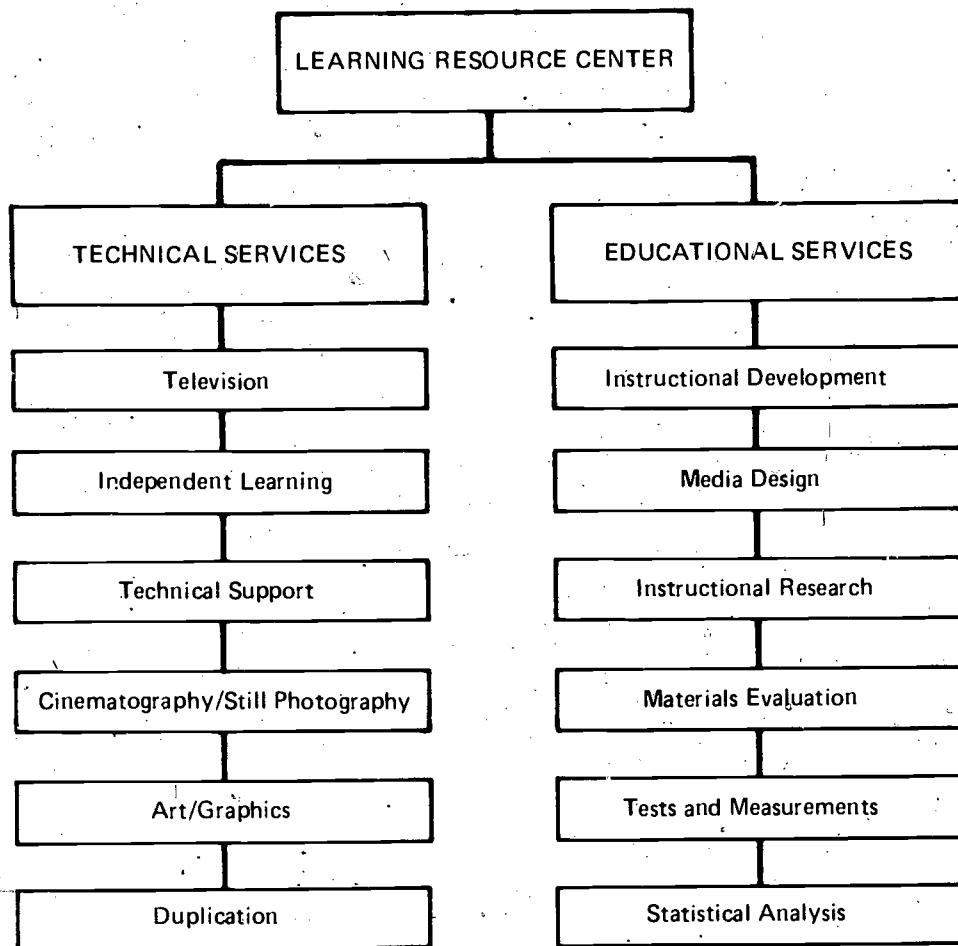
LEARNING RESOURCE CENTER

TECHNICAL SERVICES

Television

Independent Learning

Technical Support

Cinematography/Still Photography

Art/Graphics

Duplication

EDUCATIONAL SERVICES

Instructional Development

Media Design

Instructional Research

Materials Evaluation

Tests and Measurements

Statistical Analysis